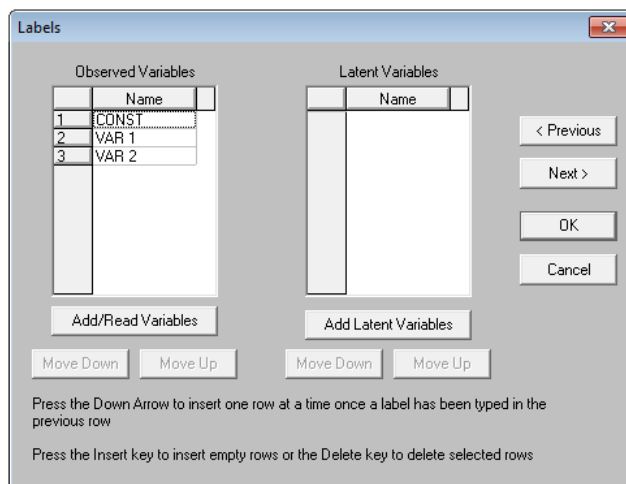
Labels

Observed Variables

|   | Name |
|---|---|
| 1 | CONST |
| 2 | VAR 1 |
| 3 | VAR 2 |

Add/Read Variables

Move Down  Move Up

Latent Variables

|   | Name |
|---|---|

Add Latent Variables

Move Down  Move Up

< Previous

Next >

OK

Cancel

Press the Down Arrow to insert one row at a time once a label has been typed in the previous row

Press the Insert key to insert empty rows or the Delete key to delete selected rows